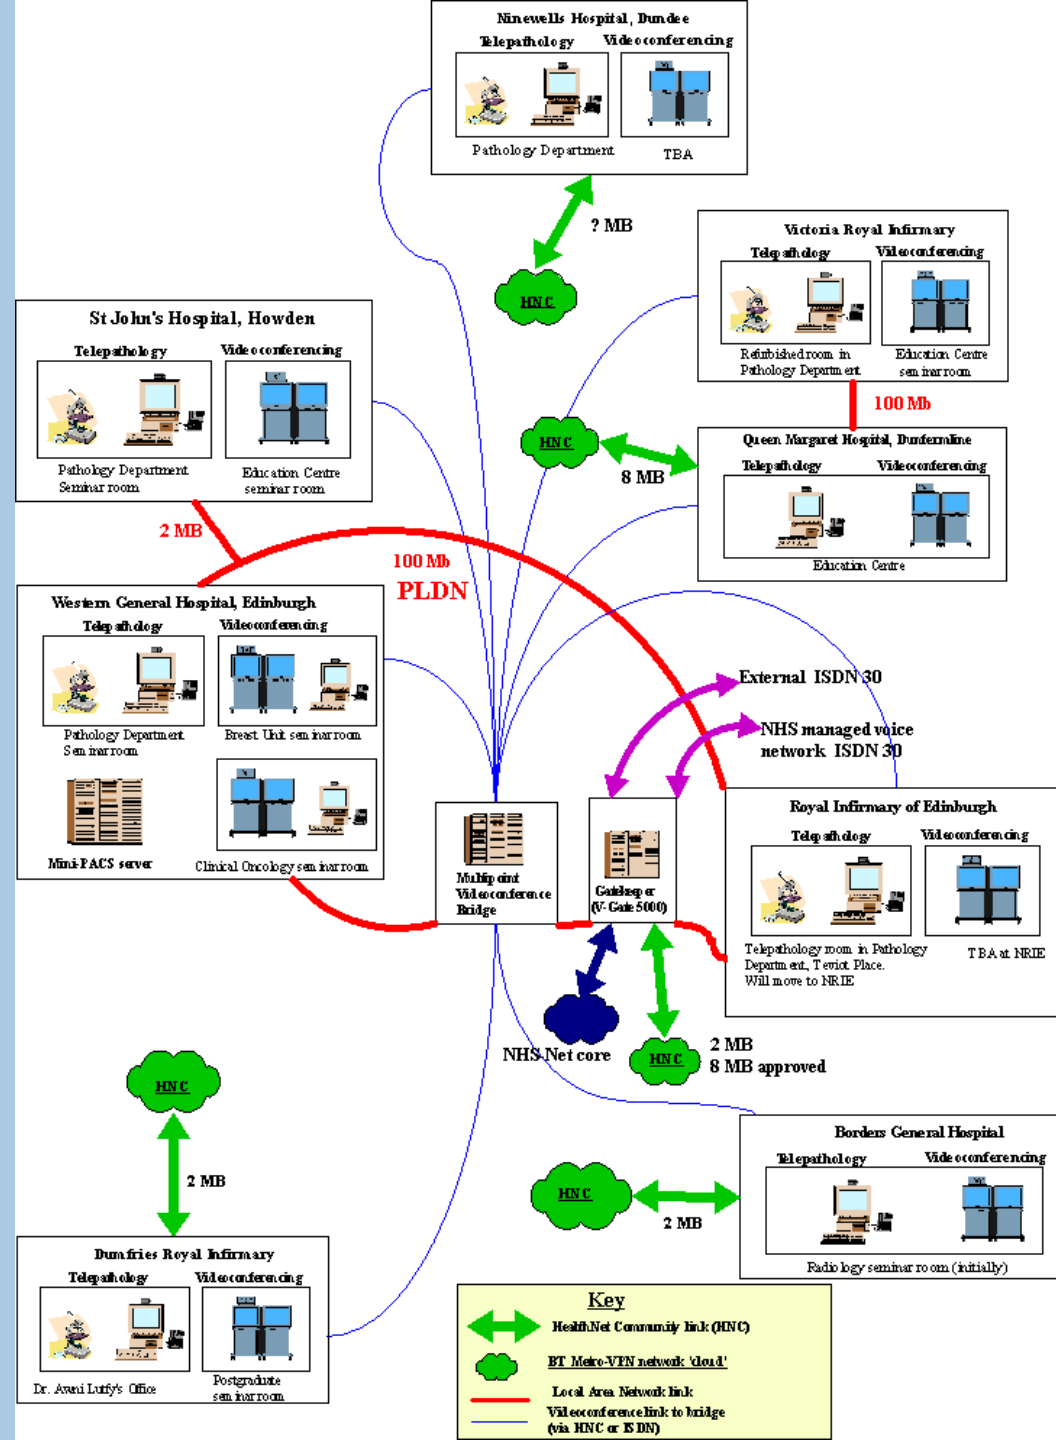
Ninewells Hospital, Dundee
Telepathology
Videoconferencing
Pathology Department
TBA

? MB
HNC

Victoria Royal Infirmary
Telepathology
Videoconferencing
Refurbished room in Pathology Department
Education Centre seminar room

100 Mb

St John's Hospital, Howden
Telepathology
Videoconferencing
Pathology Department Seminar room
Education Centre seminar room

HNC
8 MB

Queen Margaret Hospital, Dunfermline
Telepathology
Videoconferencing
Education Centre

2 MB
100 Mb
PLDN

Western General Hospital, Edinburgh
Telepathology
Videoconferencing
Pathology Department Seminar room
Breast Unit seminar room
Mini-PACS server
Clinical Oncology seminar room

External ISDN 30
NHS managed voice network ISDN 30

Multipoint Videoconference Bridge
Gatekeeper (V-Gate 5000)

Royal Infirmary of Edinburgh
Telepathology
Videoconferencing
Telepathology room in Pathology Department, Teviot Place. Will move to NRIE
TBA at NRIE

NHS Net core
HNC
2 MB
8 MB approved

HNC
2 MB

Borders General Hospital
Telepathology
Videoconferencing
HNC
2 MB
Radiology seminar room (initially)

Dumfries Royal Infirmary
Telepathology
Videoconferencing
Dr. Awni Lutfy's Office
Postgraduate seminar room

Key
HealthNet Community link (HNC)
BT Metro-VPN network 'cloud'
Local Area Network link
Videoconference link to bridge (via HNC or ISDN)